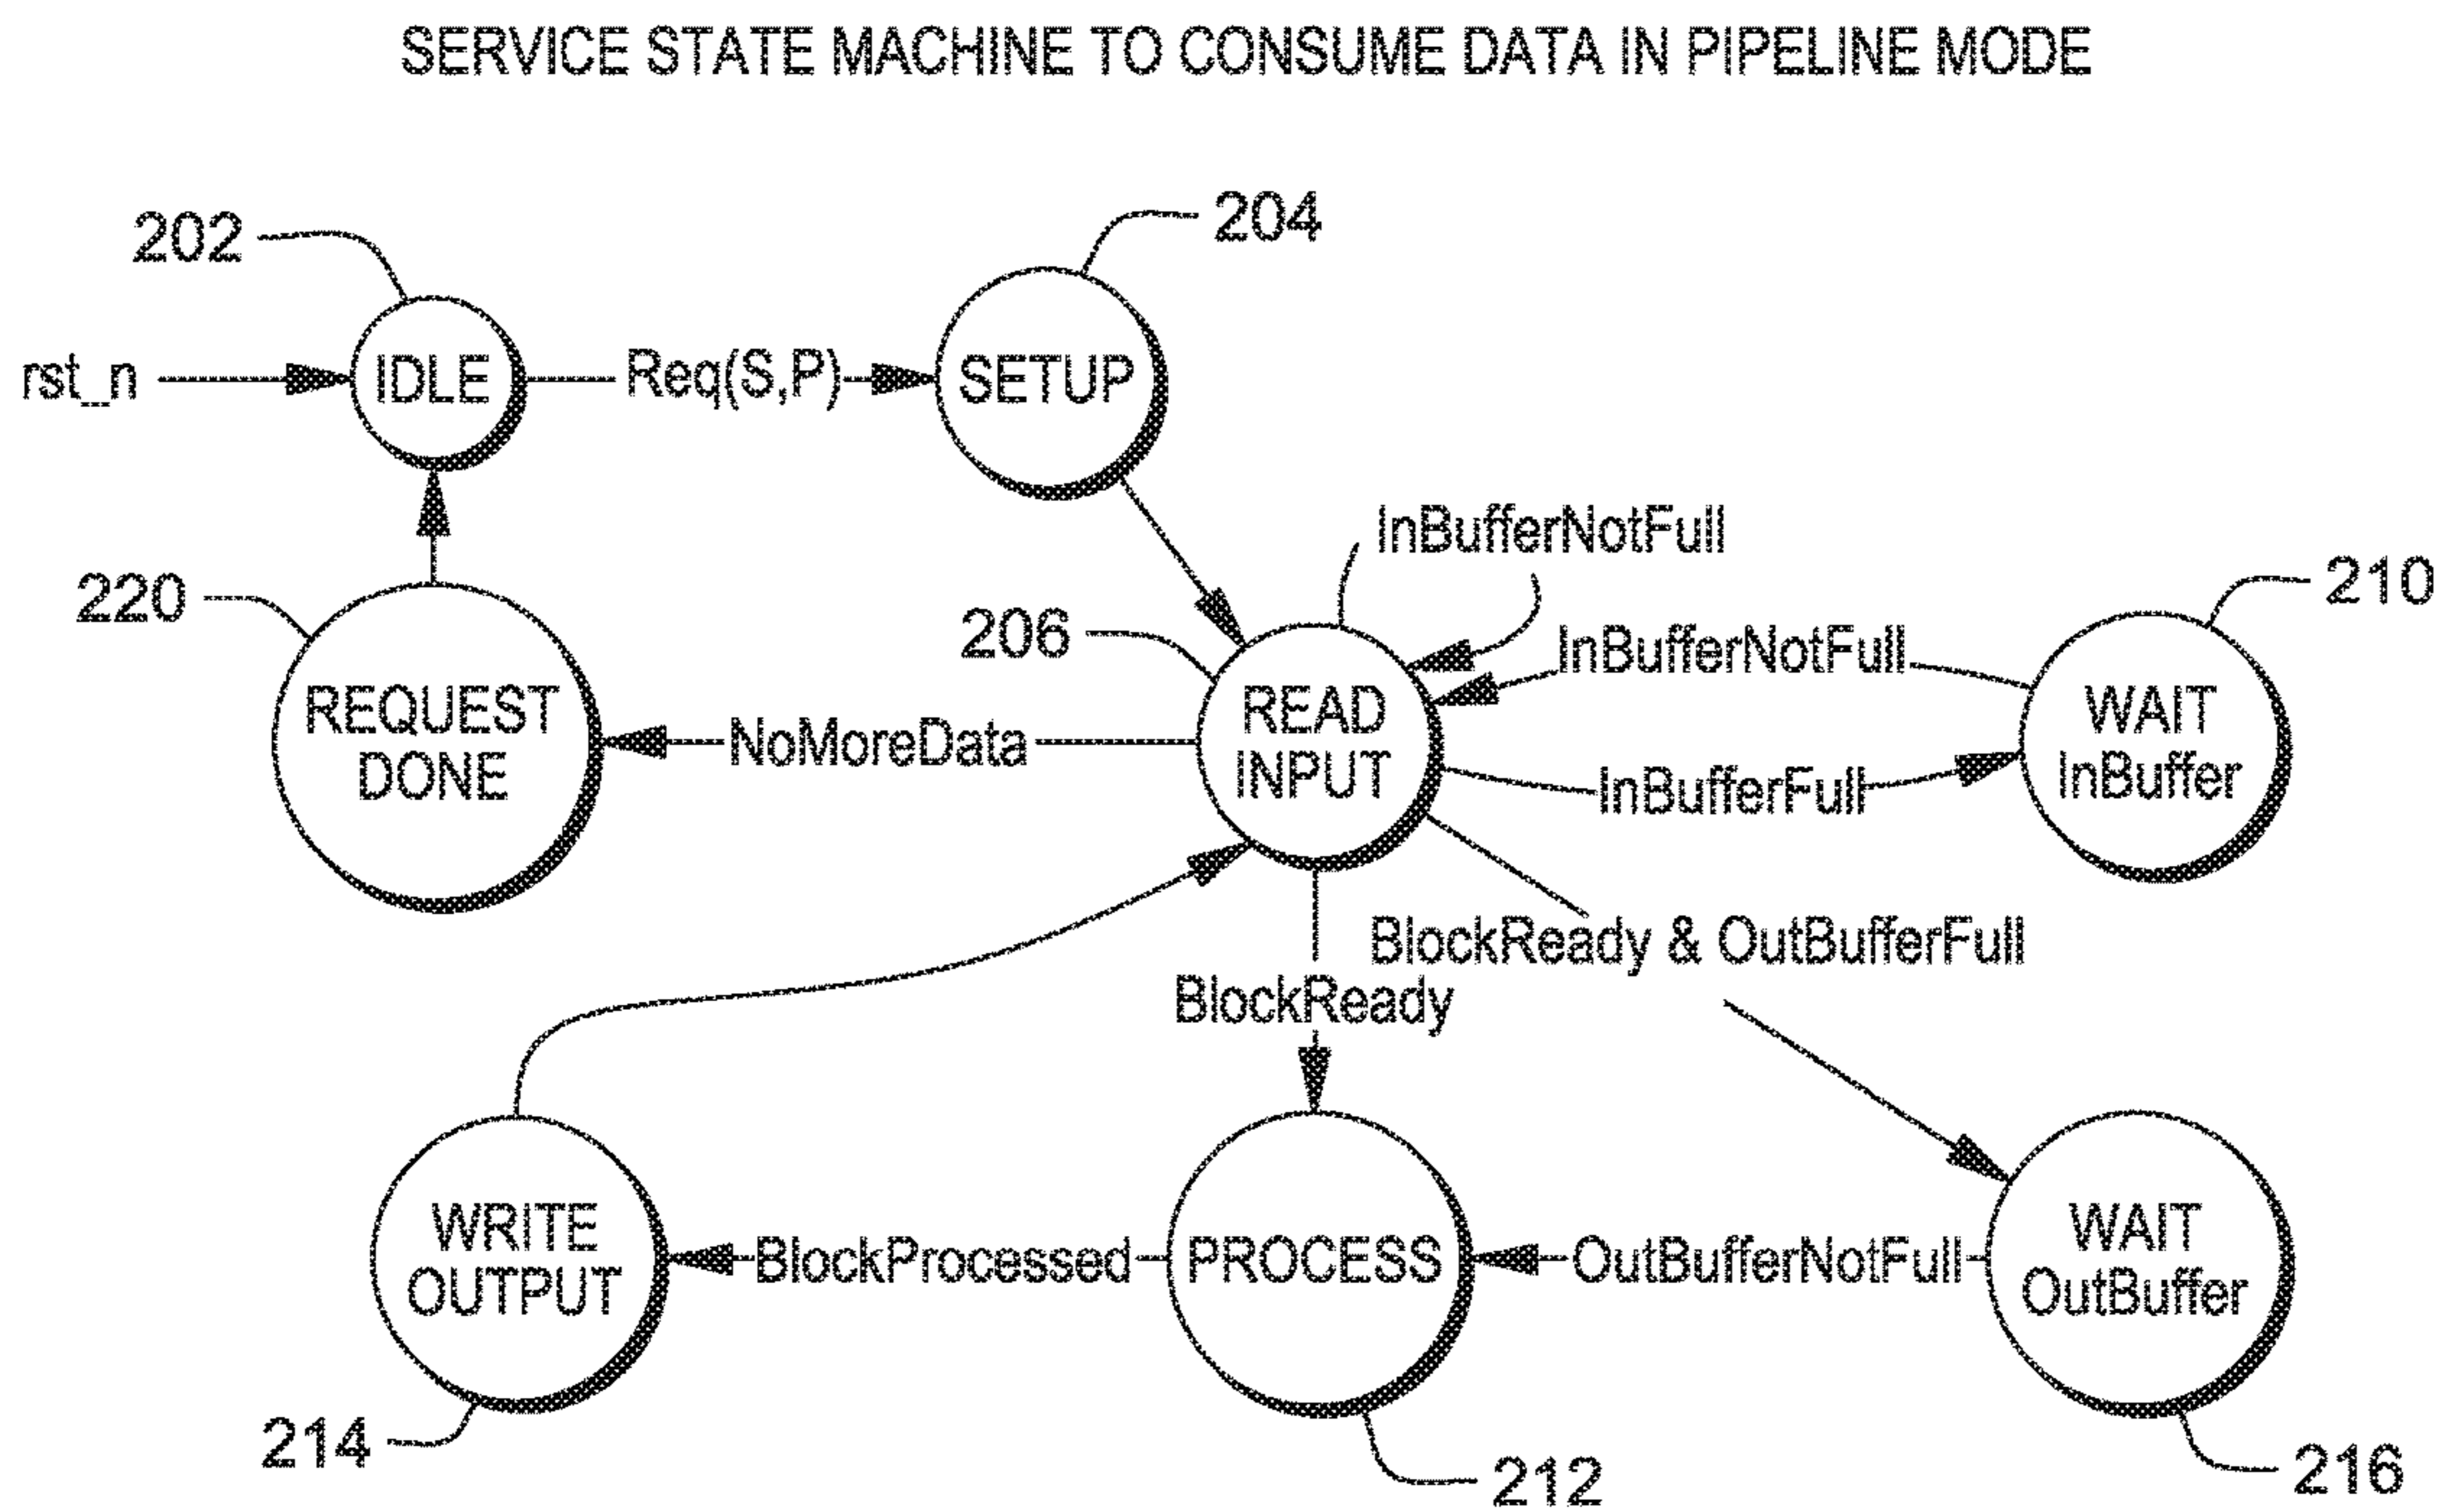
SERVICE STATE MACHINE TO CONSUME DATA IN PIPELINE MODE

202

204

rst_n

IDLE

Req(S,P)

SETUP

InBufferNotFull

220

210

206

InBufferNotFull

REQUEST DONE

NoMoreData

READ INPUT

WAIT InBuffer

InBufferFull

BlockReady & OutBufferFull

BlockReady

WRITE OUTPUT

BlockProcessed

PROCESS

OutBufferNotFull

WAIT OutBuffer

214

212

216